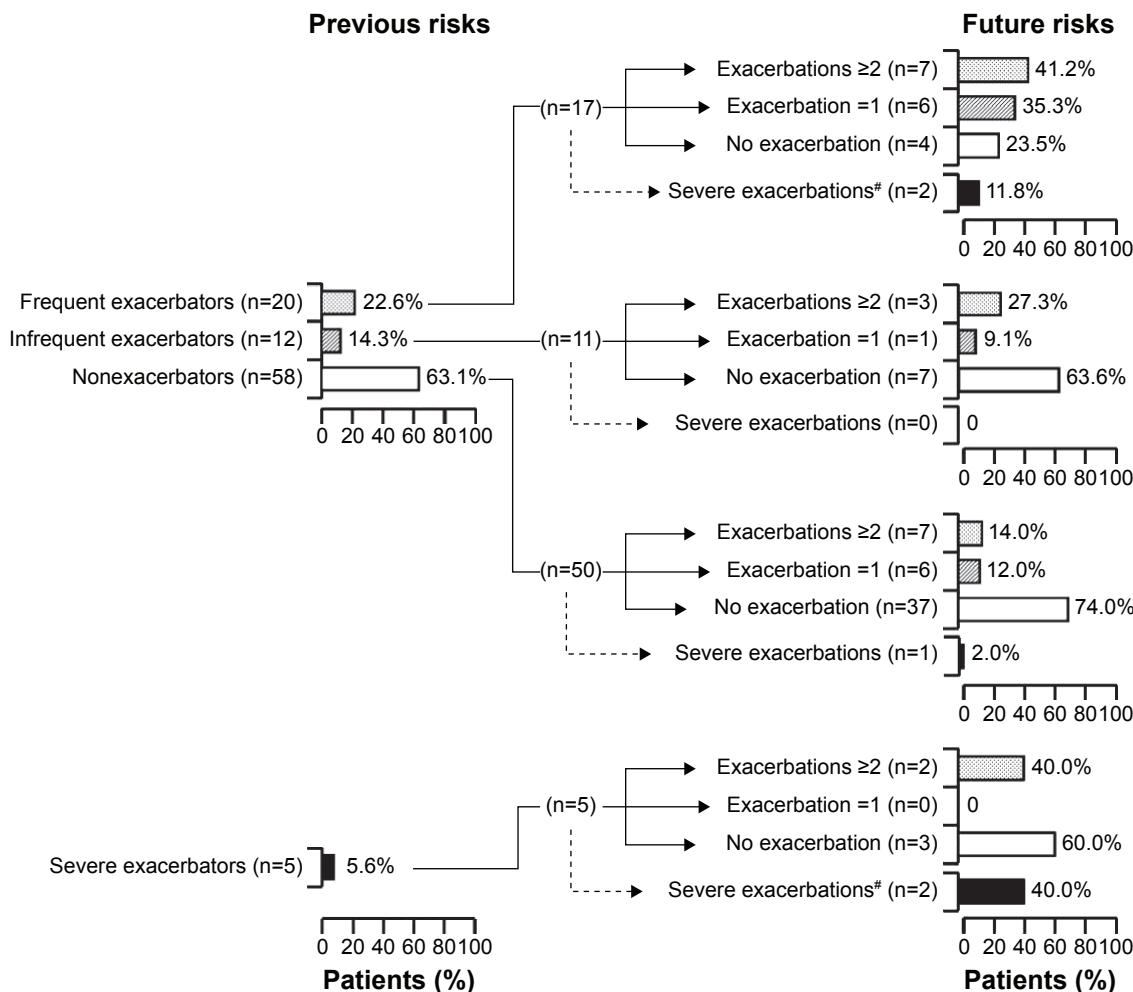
Previous risks

Future risks

(n=17)

Exacerbations ≥2 (n=7) 41.2%

Exacerbation =1 (n=6) 35.3%

No exacerbation (n=4) 23.5%

Severe exacerbations$^{\#}$ (n=2) 11.8%

0 20 40 60 80 100

Frequent exacerbators (n=20) 22.6%

Infrequent exacerbators (n=12) 14.3%

Nonexacerbators (n=58) 63.1%

0 20 40 60 80 100

(n=11)

Exacerbations ≥2 (n=3) 27.3%

Exacerbation =1 (n=1) 9.1%

No exacerbation (n=7) 63.6%

Severe exacerbations (n=0) 0

0 20 40 60 80 100

(n=50)

Exacerbations ≥2 (n=7) 14.0%

Exacerbation =1 (n=6) 12.0%

No exacerbation (n=37) 74.0%

Severe exacerbations (n=1) 2.0%

0 20 40 60 80 100

(n=5)

Exacerbations ≥2 (n=2) 40.0%

Exacerbation =1 (n=0) 0

No exacerbation (n=3) 60.0%

Severe exacerbators (n=5) 5.6%

Severe exacerbations$^{\#}$ (n=2) 40.0%

0 20 40 60 80 100

Patients (%)

0 20 40 60 80 100

Patients (%)